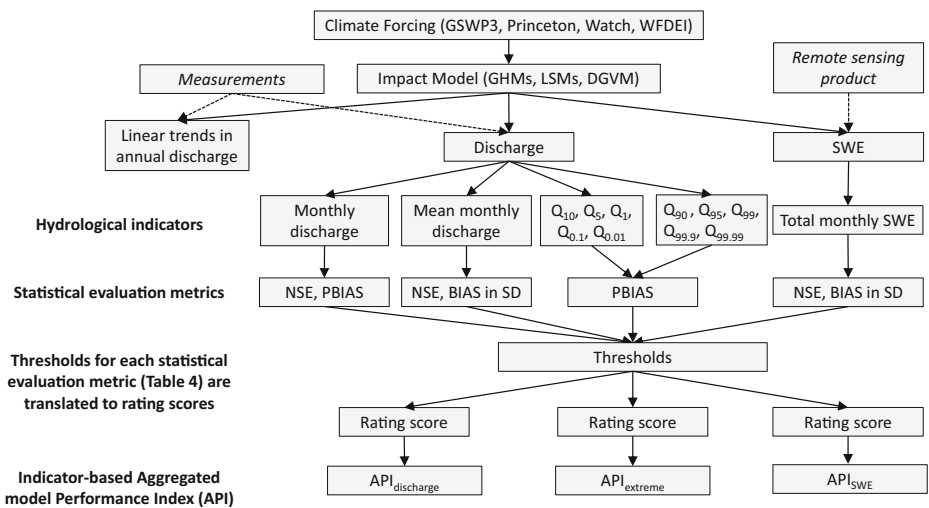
Climate Forcing (GSWP3, Princeton, Watch, WFDEI)

Measurements

Impact Model (GHMs, LSMs, DGVM)

Remote sensing product

Linear trends in annual discharge

Discharge

SWE

Hydrological indicators

Monthly discharge

Mean monthly discharge

$Q_{10}$, $Q_5$, $Q_1$, $Q_{0.1}$, $Q_{0.01}$

$Q_{90}$ , $Q_{95}$, $Q_{99}$, $Q_{99.9}$, $Q_{99.99}$

Total monthly SWE

Statistical evaluation metrics

NSE, PBIAS

NSE, BIAS in SD

PBIAS

NSE, BIAS in SD

Thresholds for each statistical evaluation metric (Table 4) are translated to rating scores

Thresholds

Rating score

Rating score

Rating score

Indicator-based Aggregated model Performance Index (API)

$API_{discharge}$

$API_{extreme}$

$API_{SWE}$